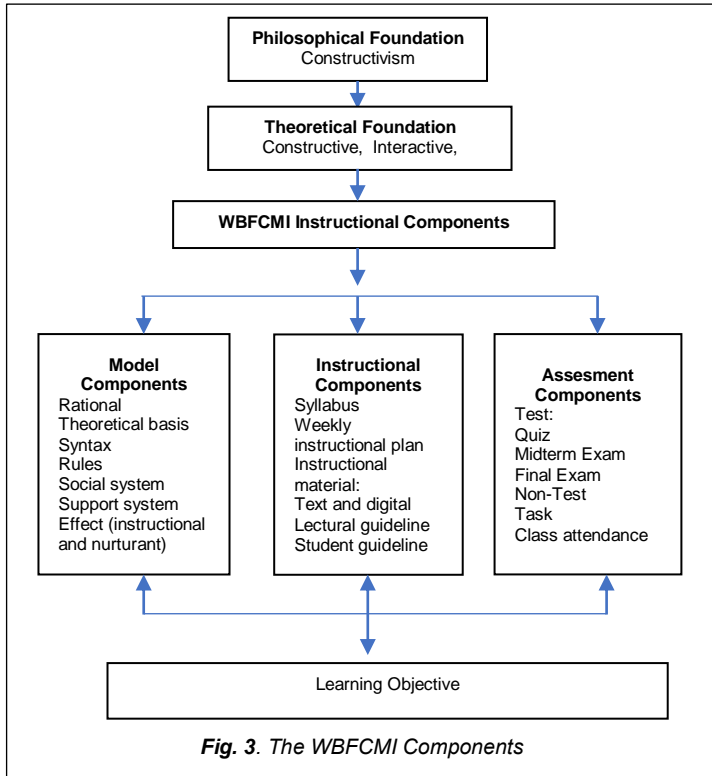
**Philosophical Foundation**
Constructivism

**Theoretical Foundation**
Constructive, Interactive,

**WBFCMI Instructional Components**

**Model Components**
Rational
Theoretical basis
Syntax
Rules
Social system
Support system
Effect (instructional and nurturant)

**Instructional Components**
Syllabus
Weekly instructional plan
Instructional material:
Text and digital
Lectural guideline
Student guideline

**Assesment Components**
Test:
Quiz
Midterm Exam
Final Exam
Non-Test
Task
Class attendance

Learning Objective

***Fig. 3**. The WBFCMI Components*